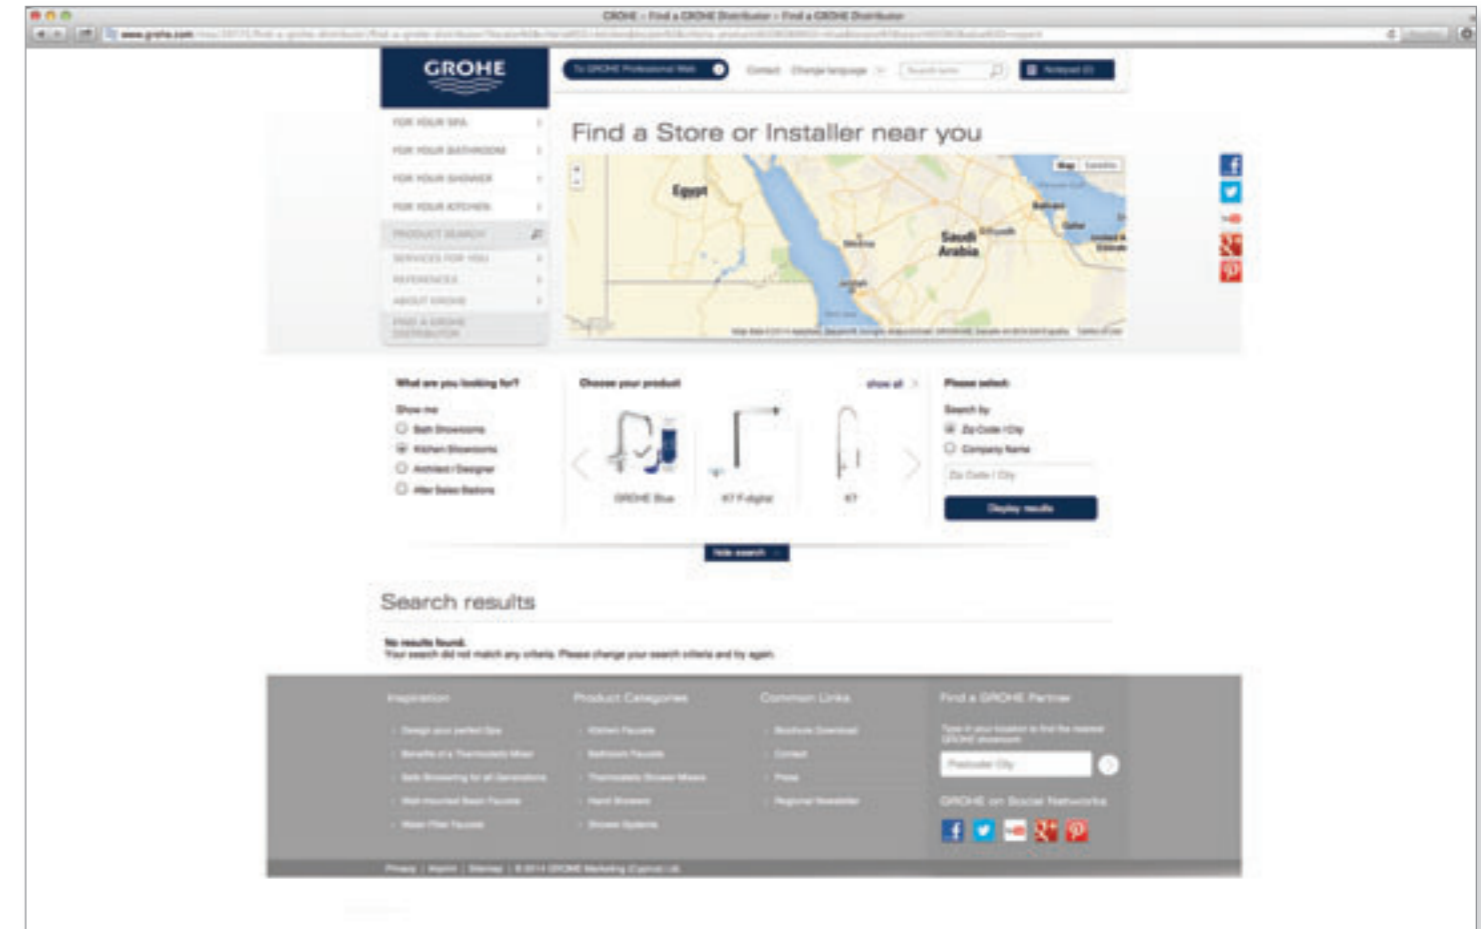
GROHE - Find a GROHE Distributor - Find a GROHE Distributor

www.grohe.com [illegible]

GROHE

To GROHE Professional Web

Contact Change language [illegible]

Search term

Notepad (0)

FOR YOUR SPA

FOR YOUR BATHROOM

FOR YOUR SHOWER

FOR YOUR KITCHEN

PRODUCT SEARCH

SERVICES FOR YOU

REFERENCES

ABOUT GROHE

FIND A GROHE DISTRIBUTOR

Find a Store or Installer near you

Map Satellite

Egypt

Saudi Arabia

Riyadh

Medina

Jeddah

Bahrain

Qatar

United Arab Emirates

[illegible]

What are you looking for?

Show me

Bath Showrooms

Kitchen Showrooms

Architect / Designer

After Sales Stations

Choose your product

show all

GROHE Blue

K7 F-digital

K7

Please select:

Search by

Zip Code / City

Company Name

Zip Code / City

Display results

hide search

Search results

No results found.
Your search did not match any criteria. Please change your search criteria and try again.

Inspiration

Design your perfect Spa

Benefits of a Thermostatic Mixer

Safe Showering for all Generations

Wall-mounted Basin Faucets

Water Filter Faucets

Product Categories

Kitchen Faucets

Bathroom Faucets

Thermostatic Shower Mixers

Hand Showers

Shower Systems

Common Links

Brochure Download

Contact

Press

Regional Newsletter

Find a GROHE Partner

Type in your location to find the nearest GROHE showroom

Postcode/ City

GROHE on Social Networks

Privacy | Imprint | Sitemap | © 2014 GROHE Marketing (Cyprus) Ltd.